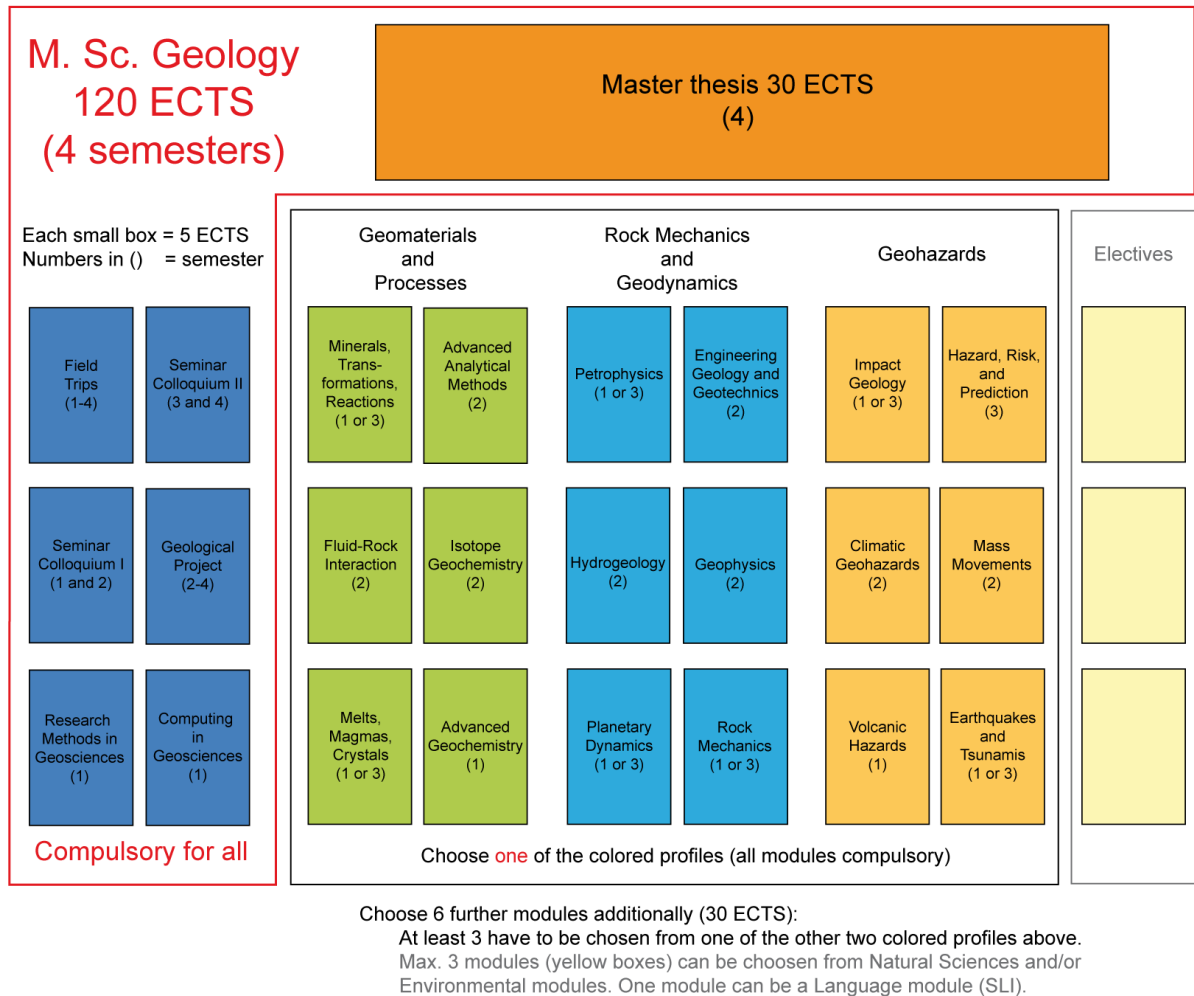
M. Sc. Geology
120 ECTS
(4 semesters)

Master thesis 30 ECTS
(4)

Each small box = 5 ECTS
Numbers in () = semester

Field Trips (1-4)

Seminar Colloquium II (3 and 4)

Seminar Colloquium I (1 and 2)

Geological Project (2-4)

Research Methods in Geosciences (1)

Computing in Geosciences (1)

Compulsory for all

Geomaterials and Processes

Minerals, Transformations, Reactions (1 or 3)

Advanced Analytical Methods (2)

Fluid-Rock Interaction (2)

Isotope Geochemistry (2)

Melts, Magmas, Crystals (1 or 3)

Advanced Geochemistry (1)

Rock Mechanics and Geodynamics

Petrophysics (1 or 3)

Engineering Geology and Geotechnics (2)

Hydrogeology (2)

Geophysics (2)

Planetary Dynamics (1 or 3)

Rock Mechanics (1 or 3)

Geohazards

Impact Geology (1 or 3)

Hazard, Risk, and Prediction (3)

Climatic Geohazards (2)

Mass Movements (2)

Volcanic Hazards (1)

Earthquakes and Tsunamis (1 or 3)

Electives

Choose one of the colored profiles (all modules compulsory)

Choose 6 further modules additionally (30 ECTS):
At least 3 have to be chosen from one of the other two colored profiles above.
Max. 3 modules (yellow boxes) can be choosen from Natural Sciences and/or Environmental modules. One module can be a Language module (SLI).